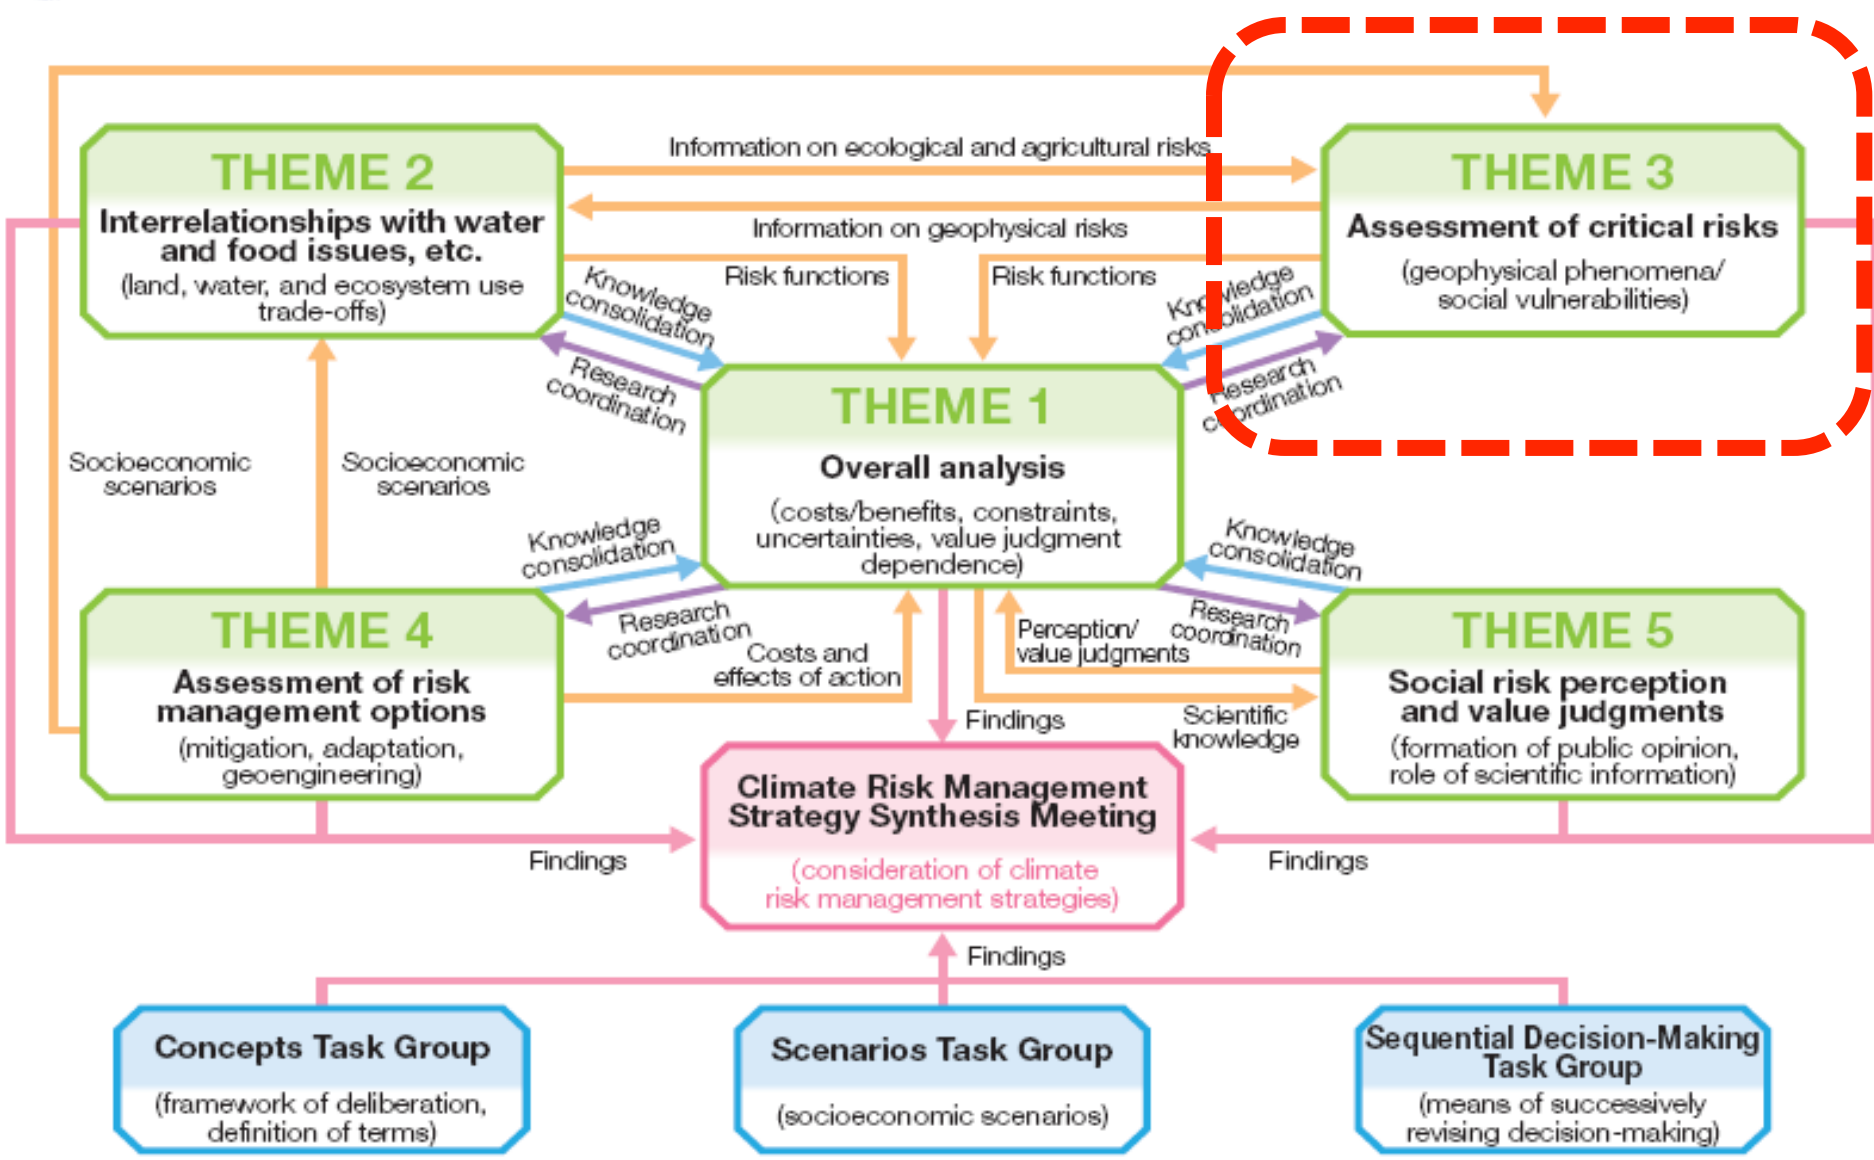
THEME 2
Interrelationships with water and food issues, etc.
(land, water, and ecosystem use trade-offs)

Information on ecological and agricultural risks

Information on geophysical risks

THEME 3
Assessment of critical risks
(geophysical phenomena/ social vulnerabilities)

Risk functions

Risk functions

Knowledge consolidation

Research coordination

Knowledge consolidation

Research coordination

THEME 1
Overall analysis
(costs/benefits, constraints, uncertainties, value judgment dependence)

Socioeconomic scenarios

Socioeconomic scenarios

Knowledge consolidation

Research coordination

Knowledge consolidation

Research coordination

Costs and effects of action

Perception/ value judgments

THEME 4
Assessment of risk management options
(mitigation, adaptation, geoengineering)

THEME 5
Social risk perception and value judgments
(formation of public opinion, role of scientific information)

Findings

Scientific knowledge

Climate Risk Management Strategy Synthesis Meeting
(consideration of climate risk management strategies)

Findings

Findings

Findings

Concepts Task Group
(framework of deliberation, definition of terms)

Scenarios Task Group
(socioeconomic scenarios)

Sequential Decision-Making Task Group
(means of successively revising decision-making)